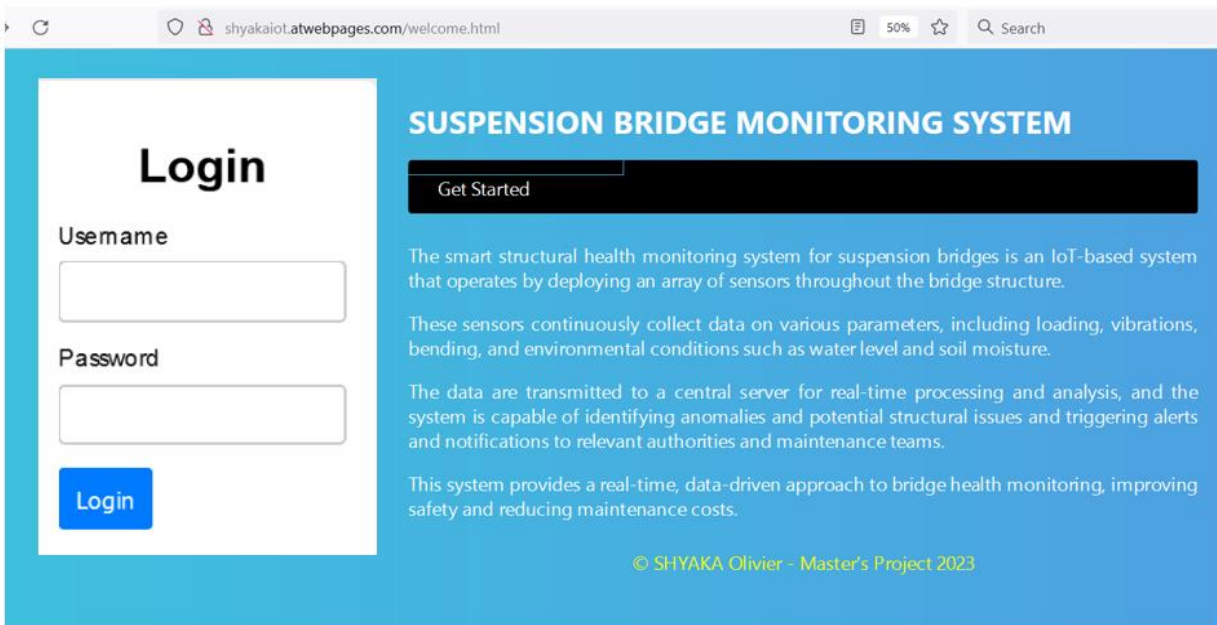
shyakaiot.atwebpages.com/welcome.html

50%

Search

Login

Username

Password

Login

SUSPENSION BRIDGE MONITORING SYSTEM

Get Started

The smart structural health monitoring system for suspension bridges is an IoT-based system that operates by deploying an array of sensors throughout the bridge structure.

These sensors continuously collect data on various parameters, including loading, vibrations, bending, and environmental conditions such as water level and soil moisture.

The data are transmitted to a central server for real-time processing and analysis, and the system is capable of identifying anomalies and potential structural issues and triggering alerts and notifications to relevant authorities and maintenance teams.

This system provides a real-time, data-driven approach to bridge health monitoring, improving safety and reducing maintenance costs.

© SHYAKA Olivier - Master's Project 2023